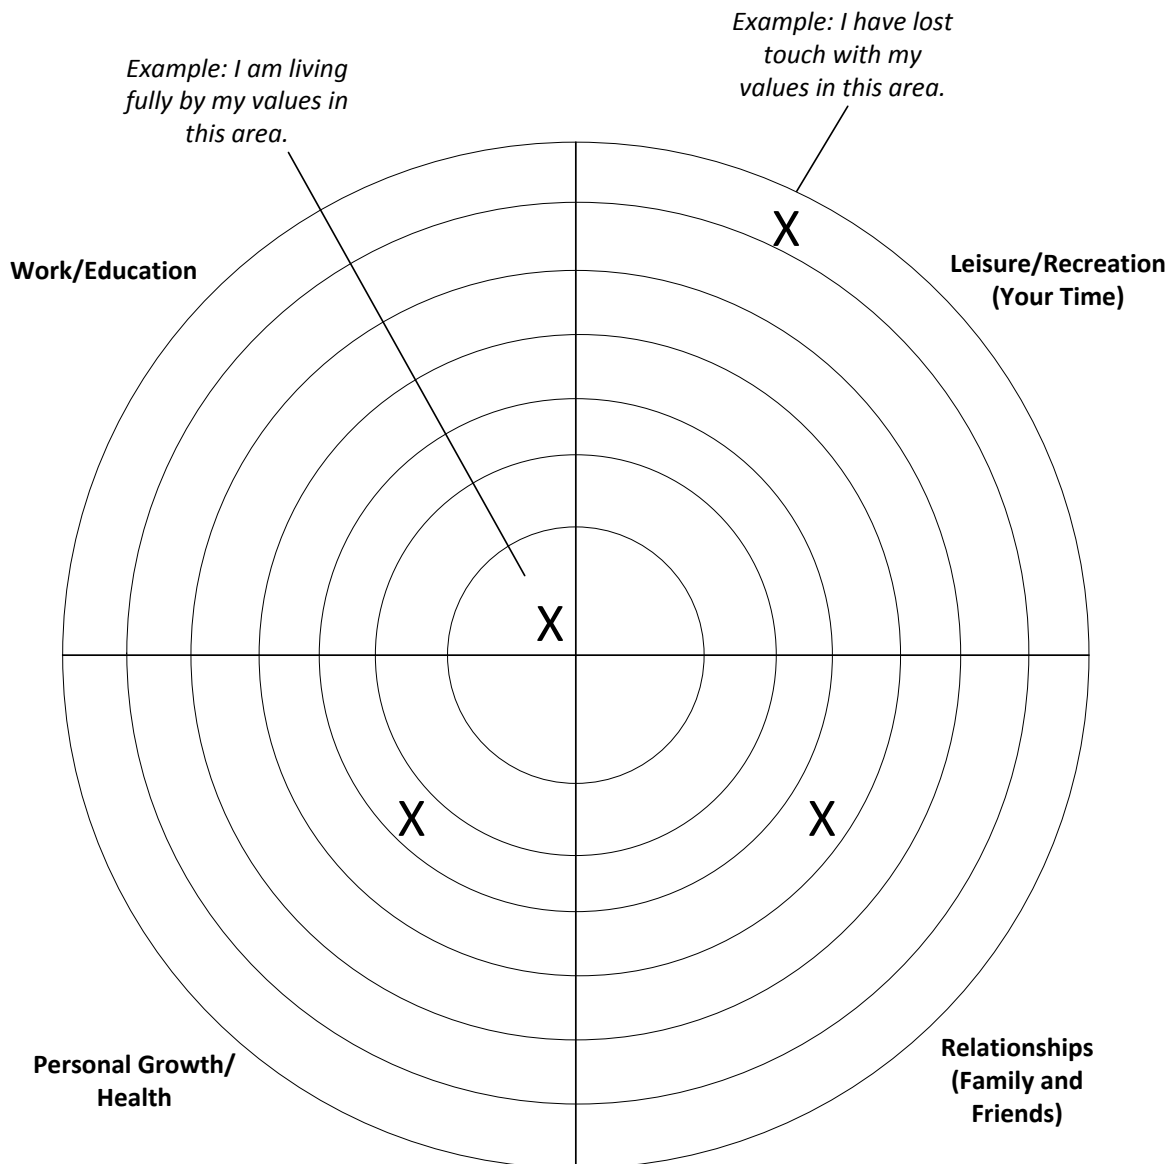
Example: I have lost touch with my values in this area.

Example: I am living fully by my values in this area.

Work/Education

X

Leisure/Recreation (Your Time)

X

X

X

Personal Growth/ Health

Relationships (Family and Friends)